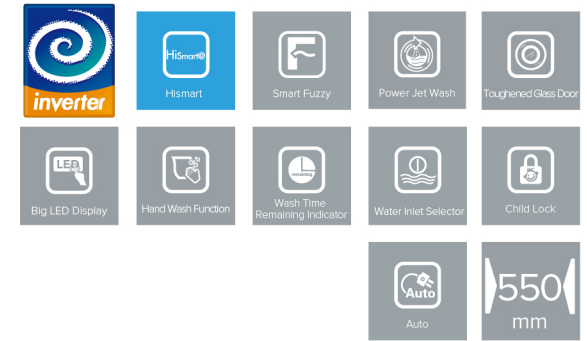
inverter

HiSmart

Hismart

Smart Fuzzy

Power Jet Wash

Toughened Glass Door

LED

Big LED Display

Hand Wash Function

remaining

Wash Time Remaining Indicator

Water Inlet Selector

Child Lock

Auto

Auto

550 mm